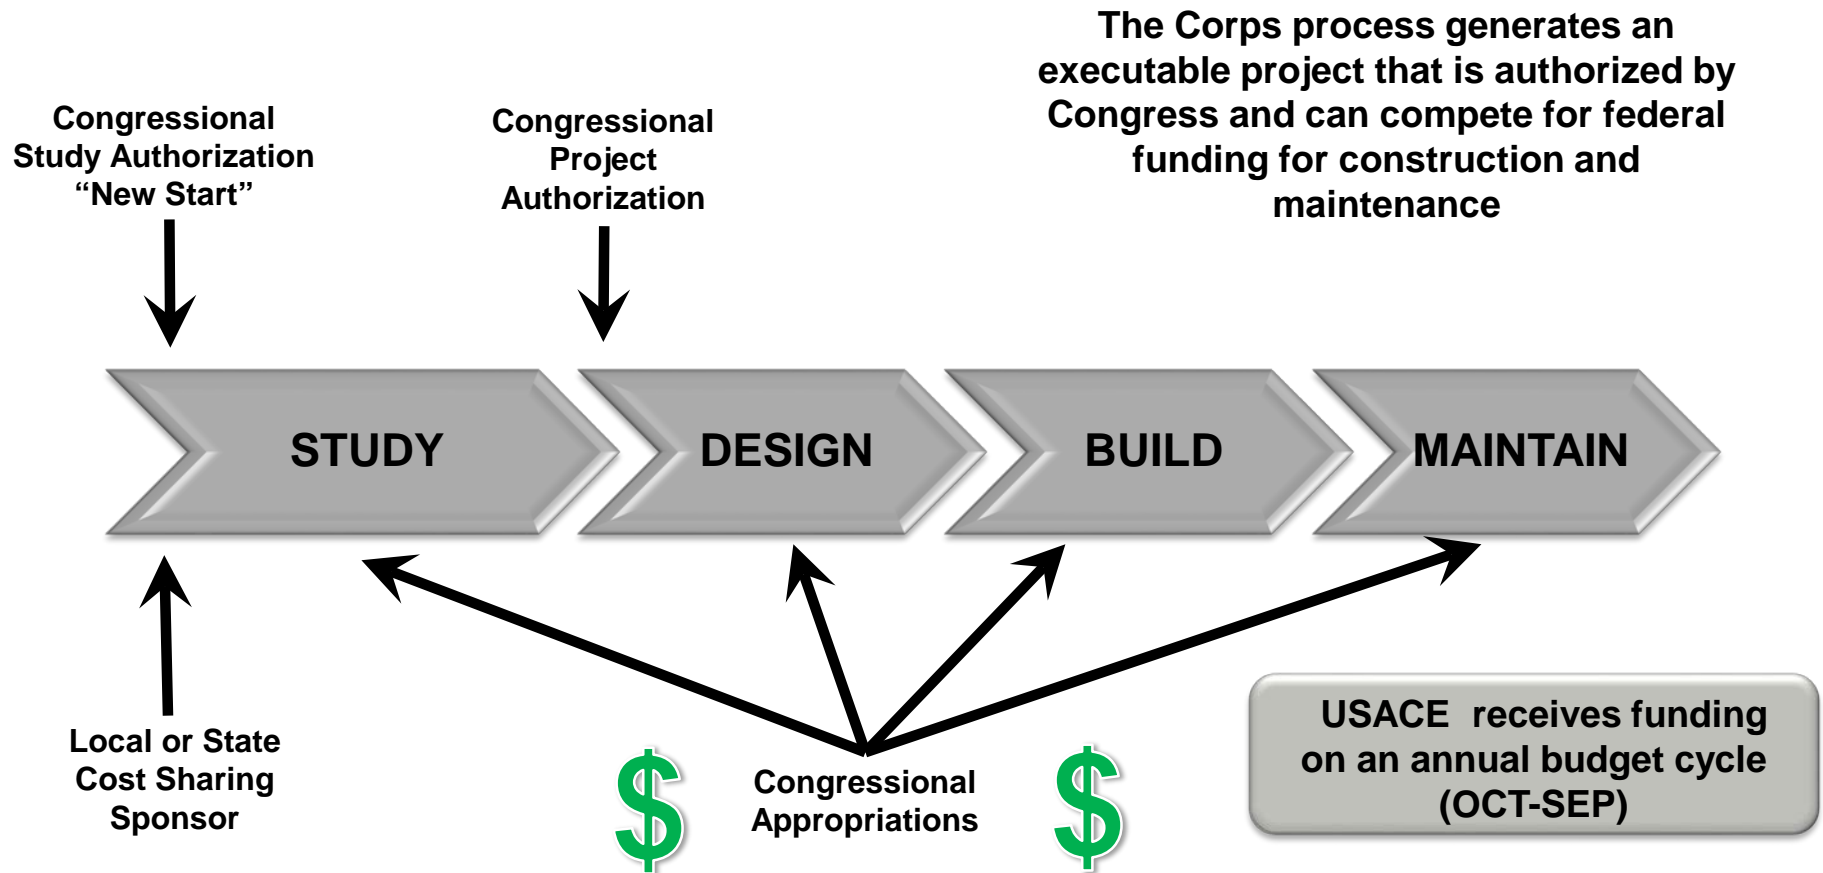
The Corps process generates an executable project that is authorized by Congress and can compete for federal funding for construction and maintenance

Congressional Study Authorization "New Start"

Congressional Project Authorization

STUDY

DESIGN

BUILD

MAINTAIN

Local or State Cost Sharing Sponsor

$

Congressional Appropriations

$

USACE receives funding on an annual budget cycle (OCT-SEP)